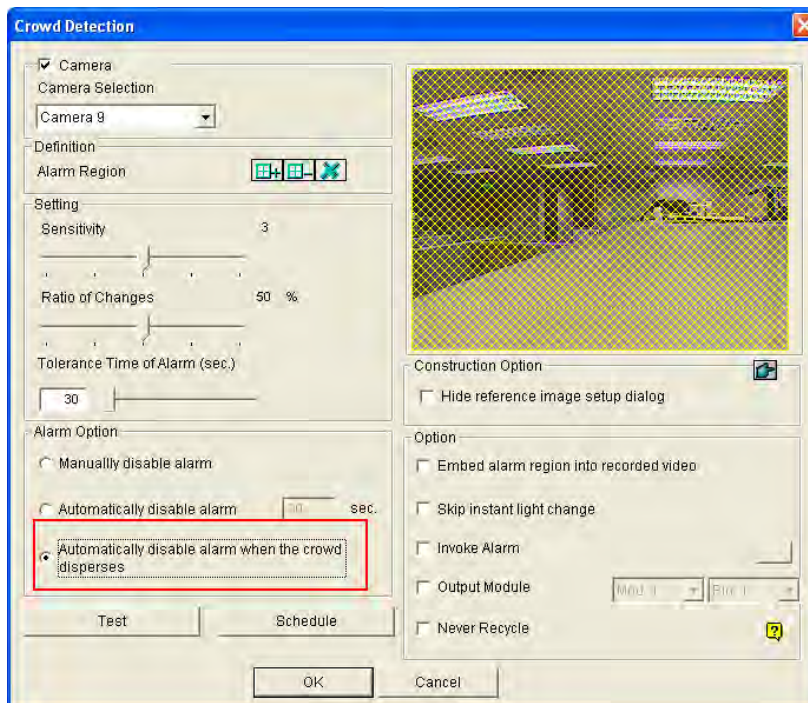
Crowd Detection

Camera

Camera Selection

Camera 9

Definition

Alarm Region

Setting

Sensitivity 3

Ratio of Changes 50 %

Tolerance Time of Alarm (sec.)

30

Alarm Option

Manuallly disable alarm

Automatically disable alarm 30 sec.

Automatically disable alarm when the crowd disperses

Test

Schedule

Construction Option

Hide reference image setup dialog

Option

Embed alarm region into recorded video

Skip instant light change

Invoke Alarm

Output Module Mod 1 Pin 1

Never Recycle

OK

Cancel